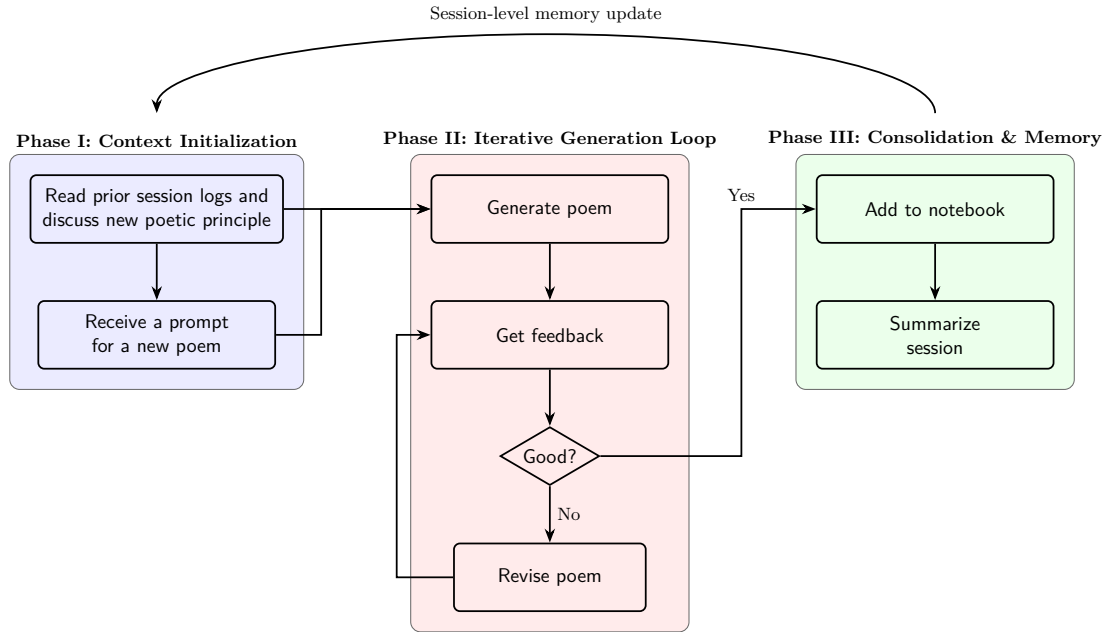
Session-level memory update

Phase I: Context Initialization

Read prior session logs and discuss new poetic principle

Receive a prompt for a new poem

Phase II: Iterative Generation Loop

Generate poem

Get feedback

Good?

No

Revise poem

Yes

Phase III: Consolidation & Memory

Add to notebook

Summarize session